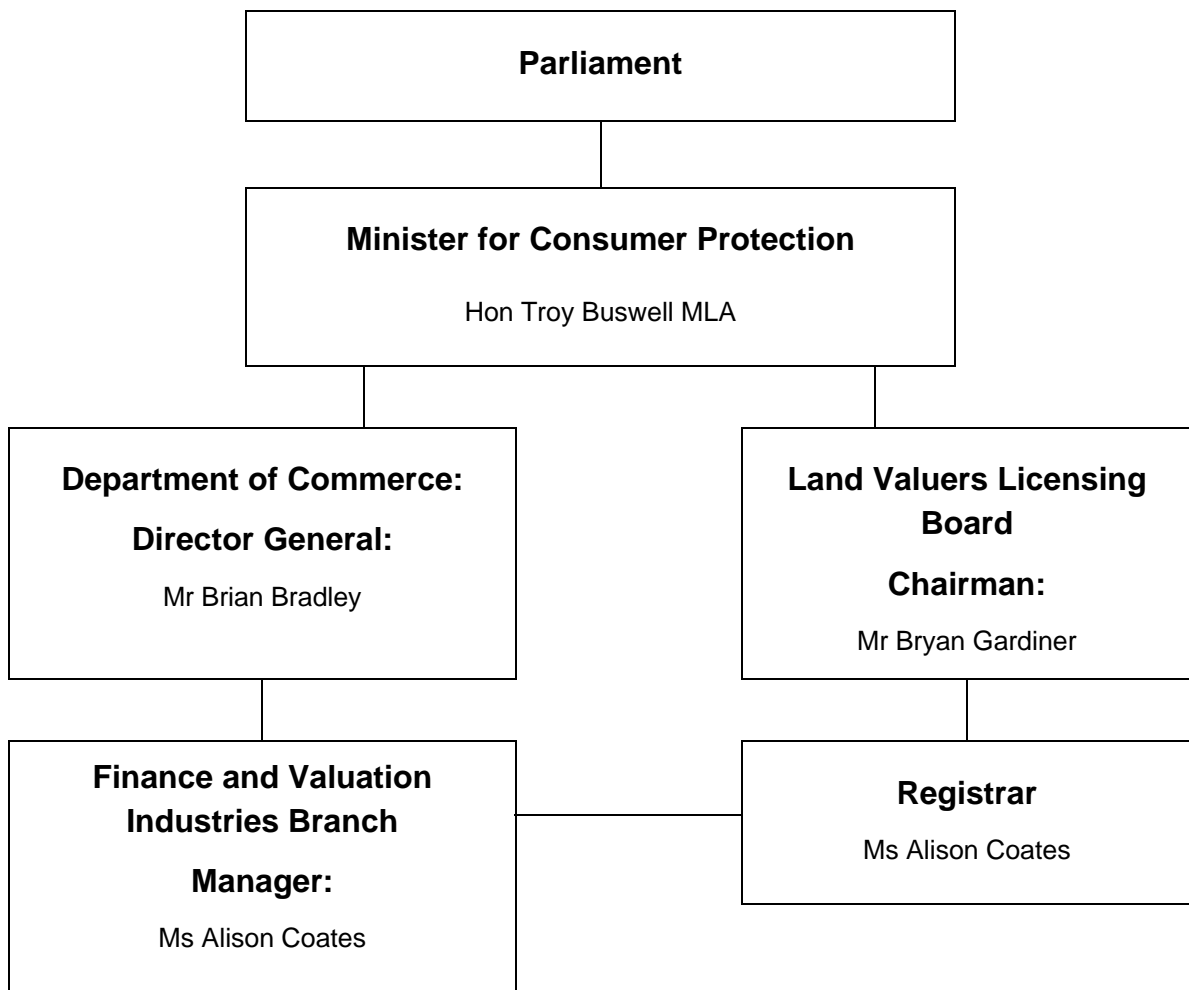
Parliament

Minister for Consumer Protection

Hon Troy Buswell MLA

Department of Commerce:

Director General:

Mr Brian Bradley

Land Valuers Licensing Board

Chairman:

Mr Bryan Gardiner

Finance and Valuation Industries Branch

Manager:

Ms Alison Coates

Registrar

Ms Alison Coates